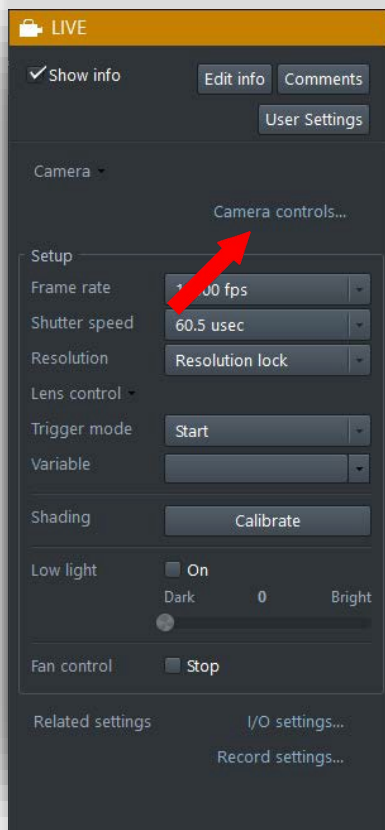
LIVE

Show info

Edit info

Comments

User Settings

Camera

Camera controls...

Setup

Frame rate

1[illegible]00 fps

Shutter speed

60.5 usec

Resolution

Resolution lock

Lens control

Trigger mode

Start

Variable

Shading

Calibrate

Low light

On

Dark

0

Bright

Fan control

Stop

Related settings

I/O settings...

Record settings...